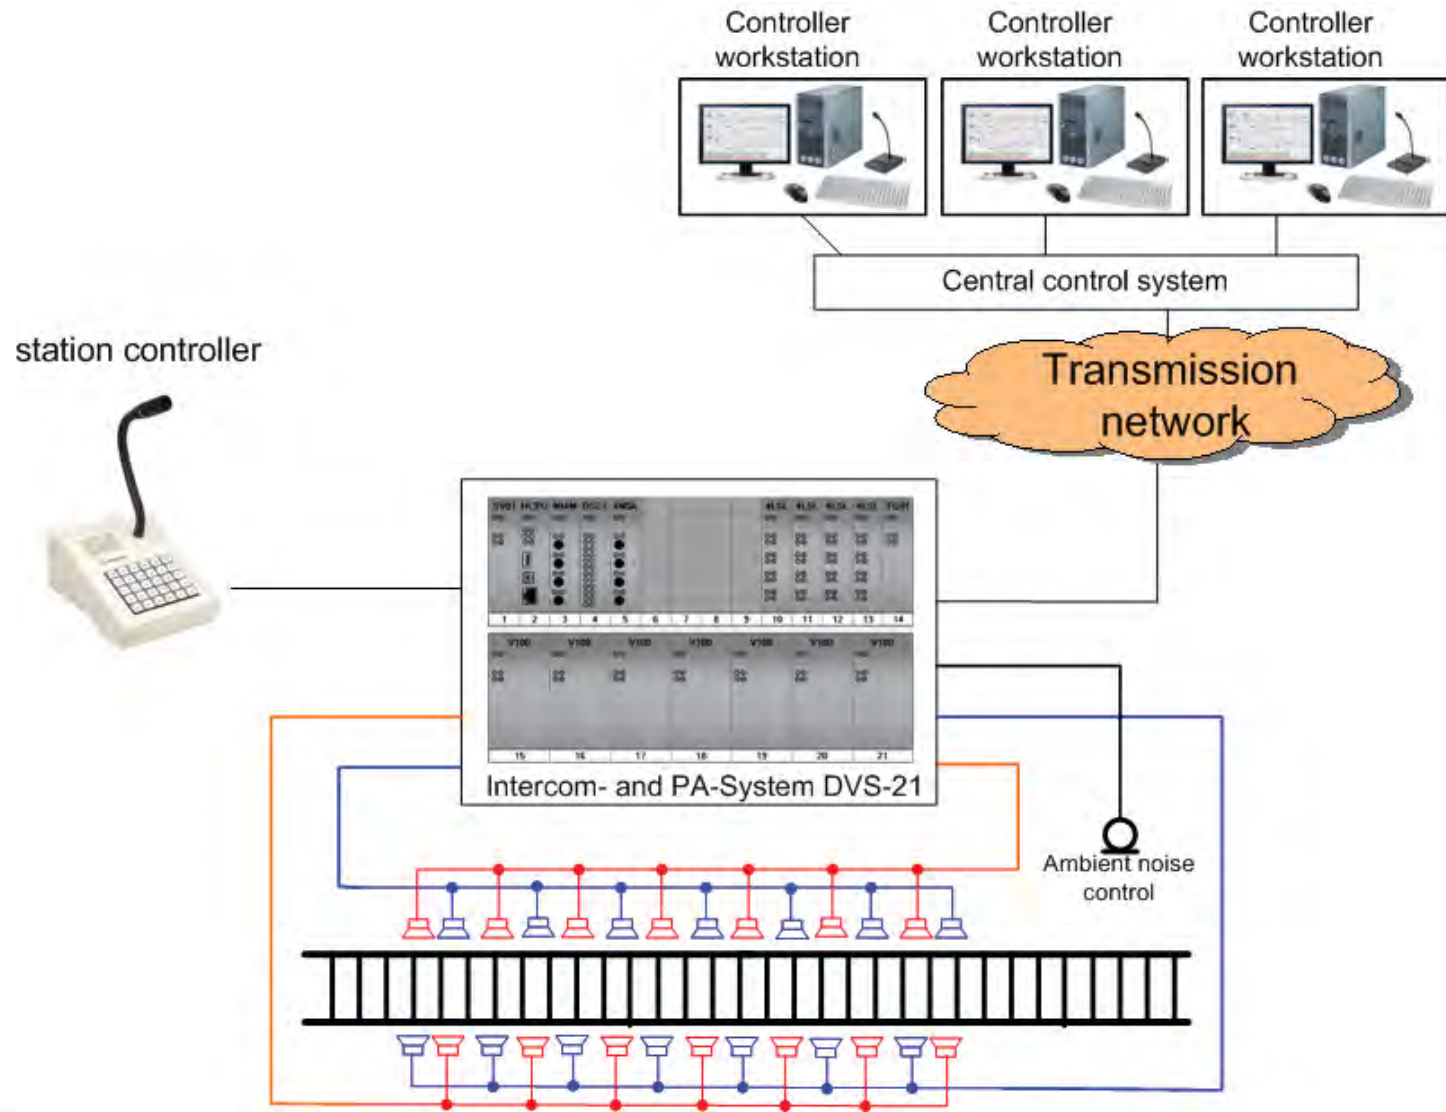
Controller workstation

Controller workstation

Controller workstation

Central control system

Transmission network

station controller

1 2 3 4 5 6 7 8 9 10 11 12 13 14

V100 V100 V100 V100 V100 V100 V100

15 16 17 18 19 20 21

Intercom- and PA-System DVS-21

Ambient noise control